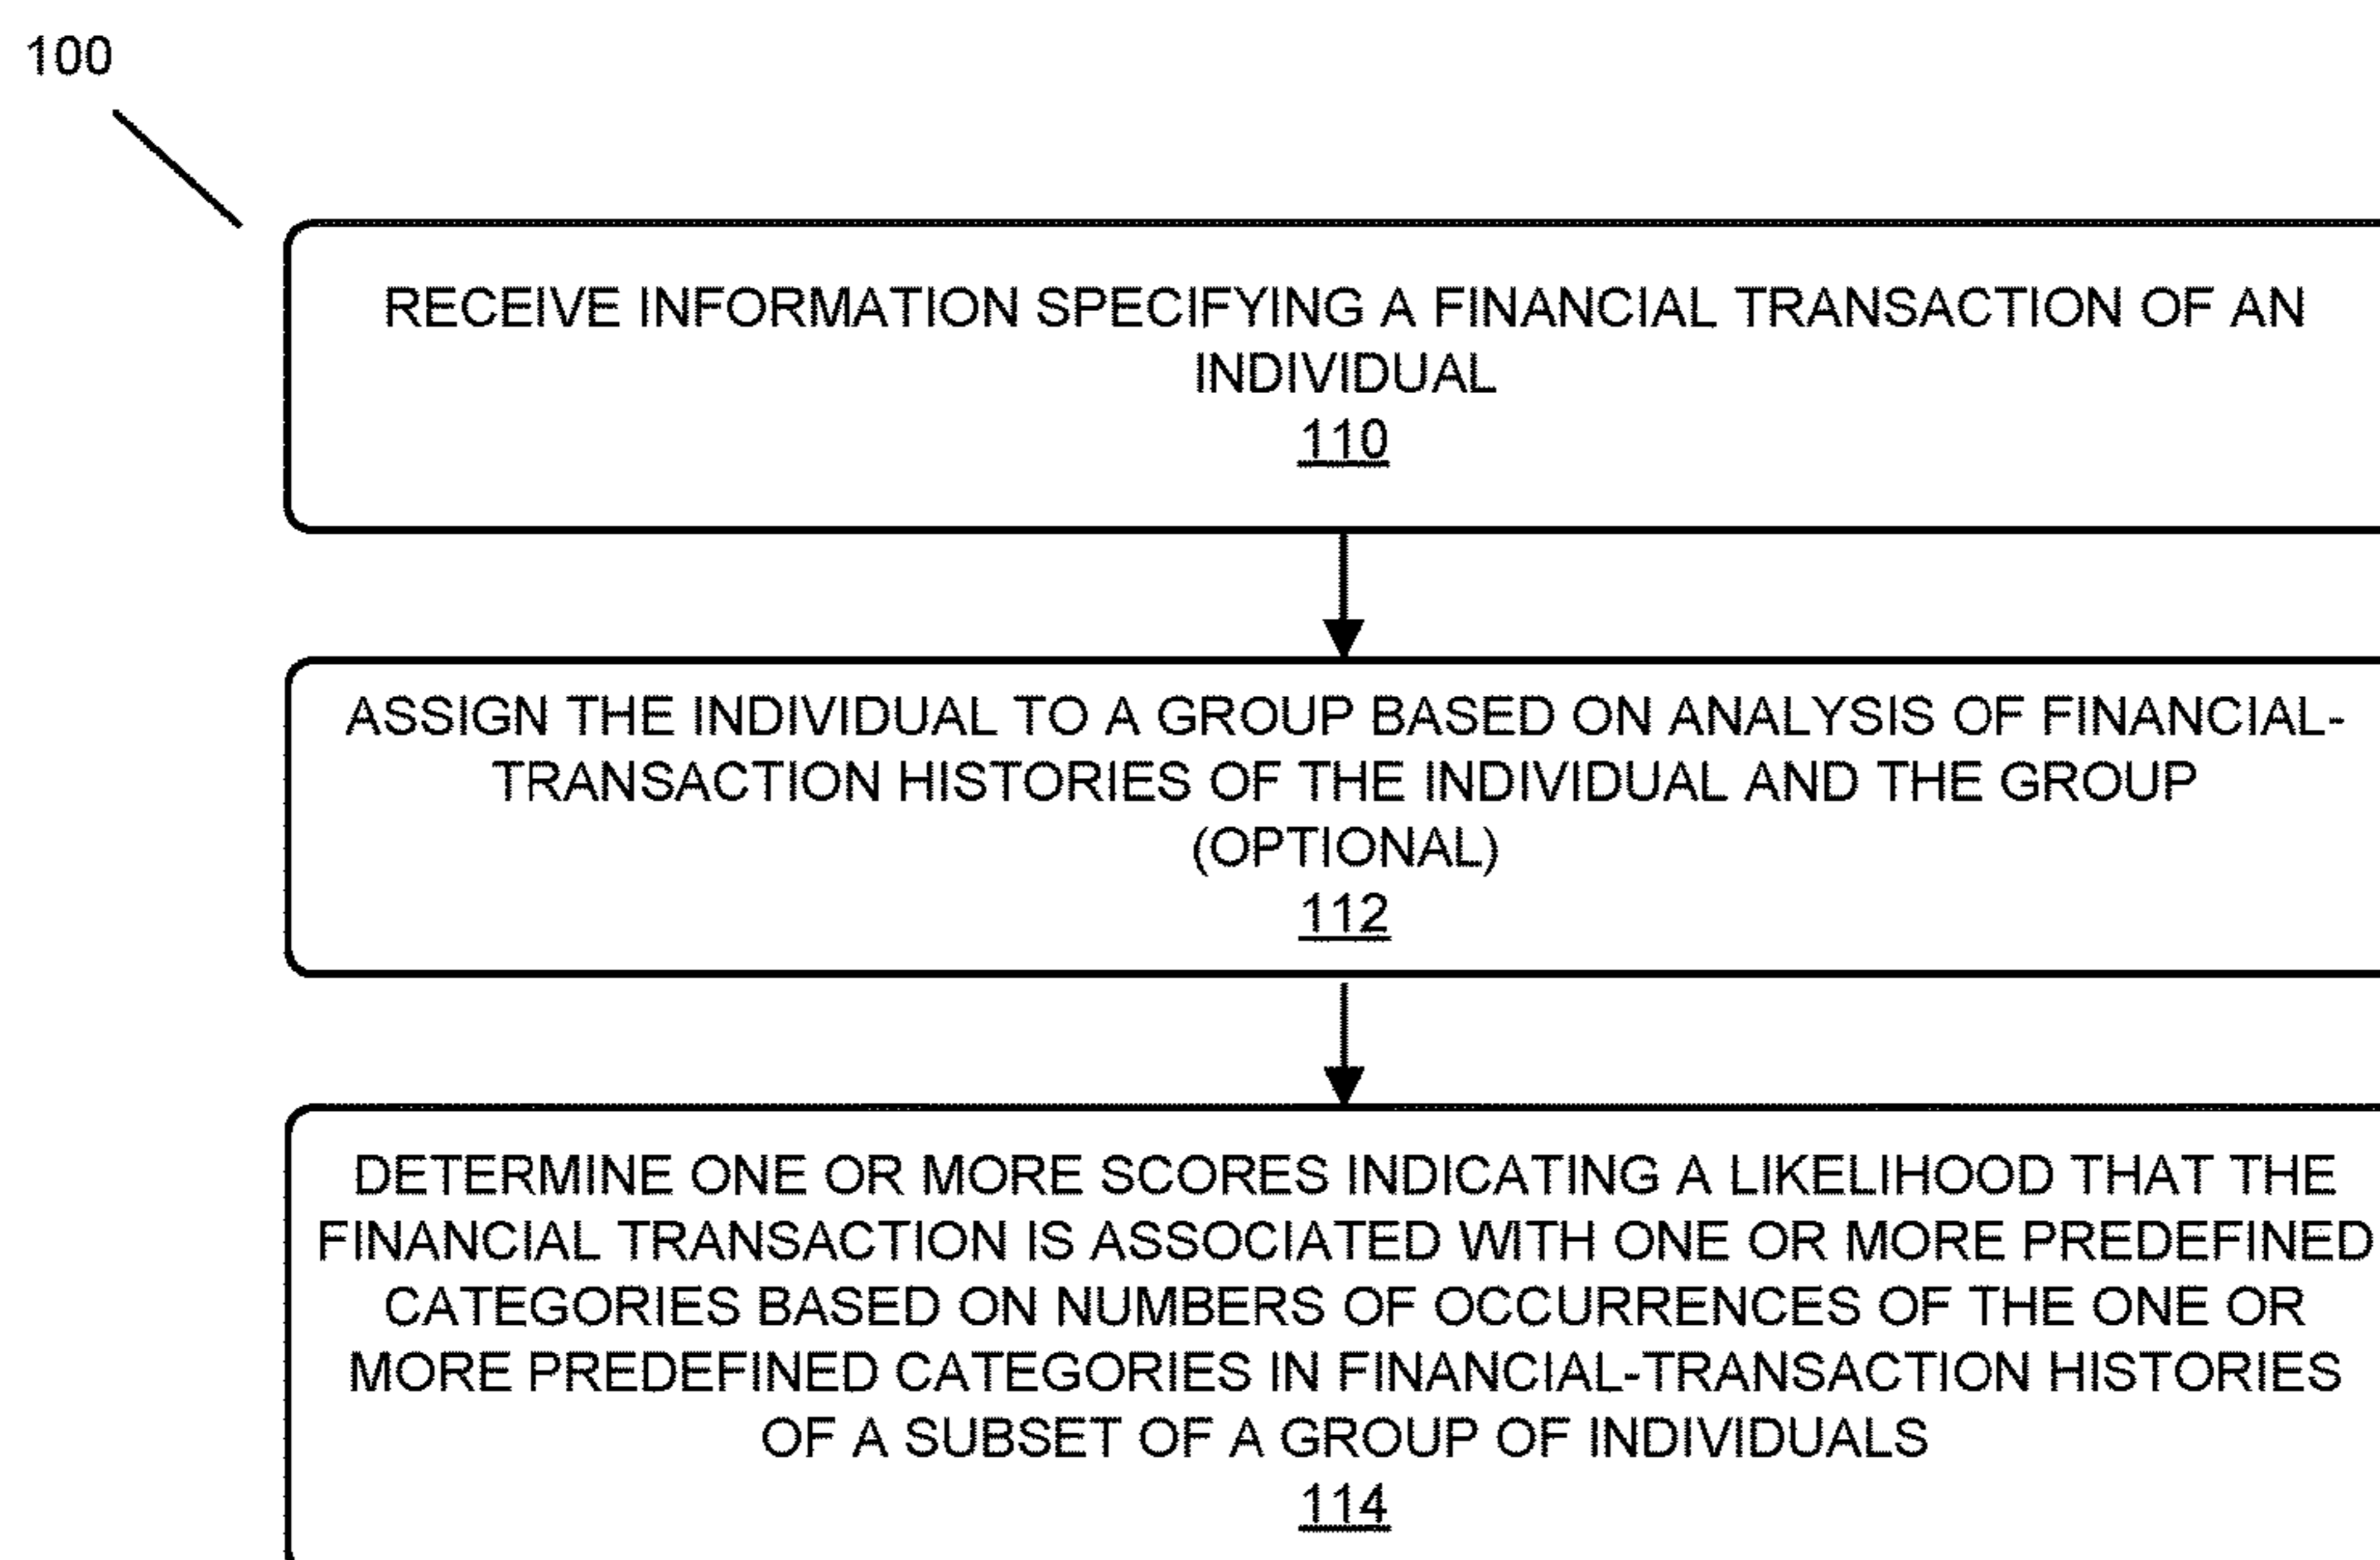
100

RECEIVE INFORMATION SPECIFYING A FINANCIAL TRANSACTION OF AN INDIVIDUAL
110

ASSIGN THE INDIVIDUAL TO A GROUP BASED ON ANALYSIS OF FINANCIAL-TRANSACTION HISTORIES OF THE INDIVIDUAL AND THE GROUP (OPTIONAL)
112

DETERMINE ONE OR MORE SCORES INDICATING A LIKELIHOOD THAT THE FINANCIAL TRANSACTION IS ASSOCIATED WITH ONE OR MORE PREDEFINED CATEGORIES BASED ON NUMBERS OF OCCURRENCES OF THE ONE OR MORE PREDEFINED CATEGORIES IN FINANCIAL-TRANSACTION HISTORIES OF A SUBSET OF A GROUP OF INDIVIDUALS
114